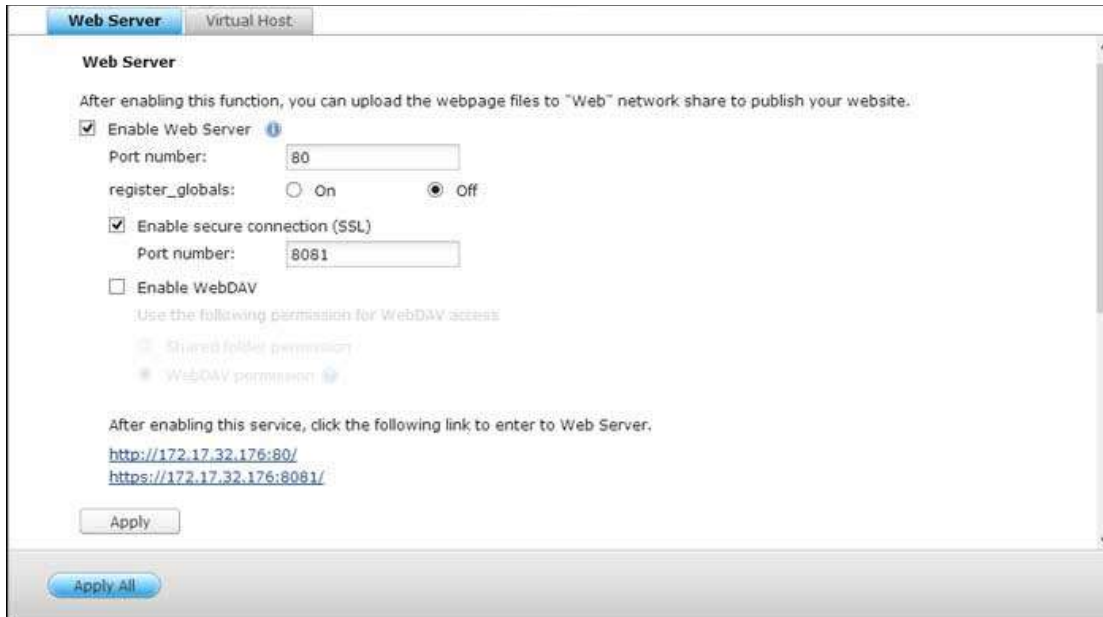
Web Server Virtual Host

Web Server

After enabling this function, you can upload the webpage files to "Web" network share to publish your website.

Enable Web Server

Port number: 80

register_globals: On Off

Enable secure connection (SSL)

Port number: 8081

Enable WebDAV

Use the following permission for WebDAV access

Shared folder permission

WebDAV permission

After enabling this service, click the following link to enter to Web Server.

http://172.17.32.176:80/

https://172.17.32.176:8081/

Apply

Apply All